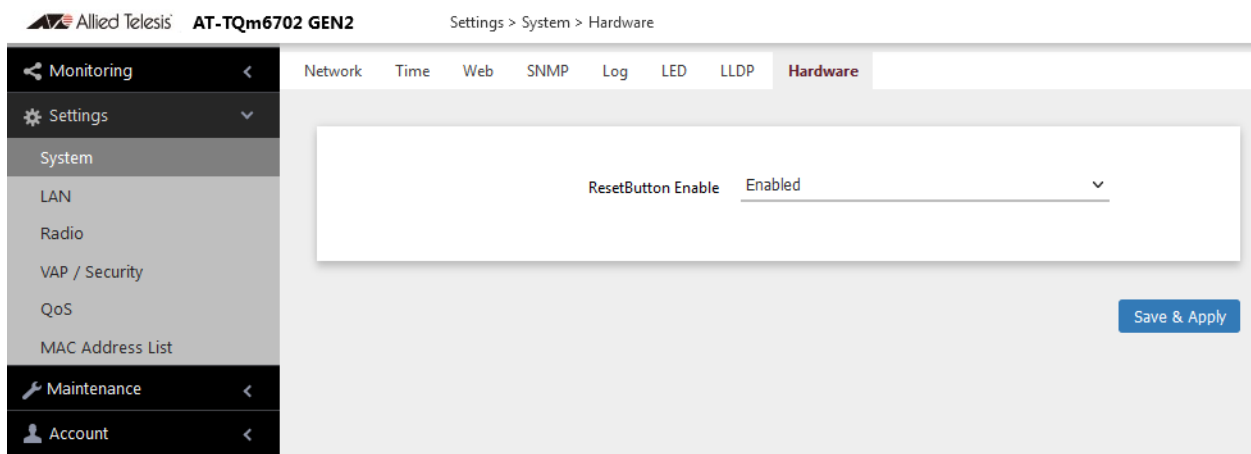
Allied Telesis AT-TQm6702 GEN2 Settings > System > Hardware

Monitoring
Settings
System
LAN
Radio
VAP / Security
QoS
MAC Address List
Maintenance
Account

Network Time Web SNMP Log LED LLDP Hardware

ResetButton Enable Enabled

Save & Apply